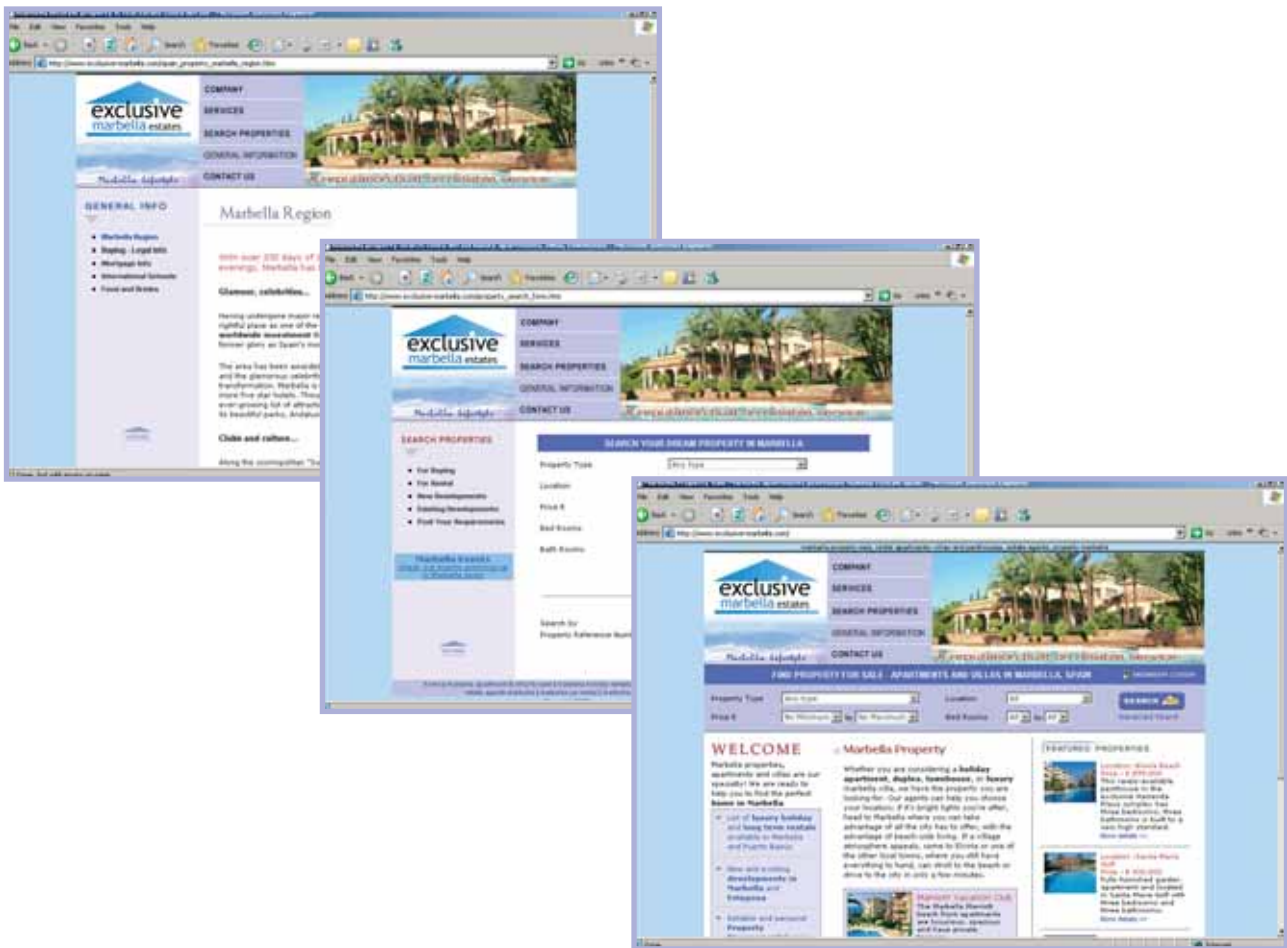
exclusive
marbella estates

COMPANY
SERVICES
SEARCH PROPERTIES
GENERAL INFORMATION
CONTACT US

Marbella lifestyle

GENERAL INFO

- Marbella Region
- Buying - Legal Info
- Mortgage Info
- International Schools
- Food and Drinks

Marbella Region

With over 300 days of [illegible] evenings, Marbella has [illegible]

Glamour, celebrities...

Clubs and culture...

exclusive
marbella estates

COMPANY
SERVICES
SEARCH PROPERTIES
GENERAL INFORMATION
CONTACT US

Marbella lifestyle

SEARCH PROPERTIES

- For Buying
- For Rental
- New Developments
- Existing Developments
- Post Your Requirements

SEARCH YOUR DREAM PROPERTY IN MARBELLA

Property Type
Any type
Location
Price €
Bed Rooms
Bath Rooms

Search by
Property Reference Num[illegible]

exclusive
marbella estates

COMPANY
SERVICES
SEARCH PROPERTIES
GENERAL INFORMATION
CONTACT US

Marbella lifestyle

FIND PROPERTY FOR SALE - APARTMENTS AND VILLAS IN MARBELLA, SPAIN

Property Type
Any type
Location
All
Price €
No Minimum
to
No Maximum
Bed Rooms
All
to
All
SEARCH
Detailed Search

WELCOME

Marbella properties, apartments and villas are our specialty! We are ready to help you to find the perfect home in Marbella

List of luxury holiday and long term rentals available in Marbella and Puerto Banús

New and existing developments in Marbella and Estepona

Reliable and personal Property

Marbella Property

Whether you are considering a holiday apartment, duplex, townhouse, or luxury marbella villa, we have the property you are looking for. Our agents can help you choose your location. If it's bright lights you're after, head to Marbella where you can take advantage of all the city has to offer, with the advantage of beach-side living. If a village atmosphere appeals, come to Elviria or one of the other local towns, where you still have everything to hand, can stroll to the beach or drive to the city in only a few minutes.

Marriott Vacation Club

FEATURED PROPERTIES

Location: Elviria Beach
More details >>

Location: Santa Maria Golf
More details >>